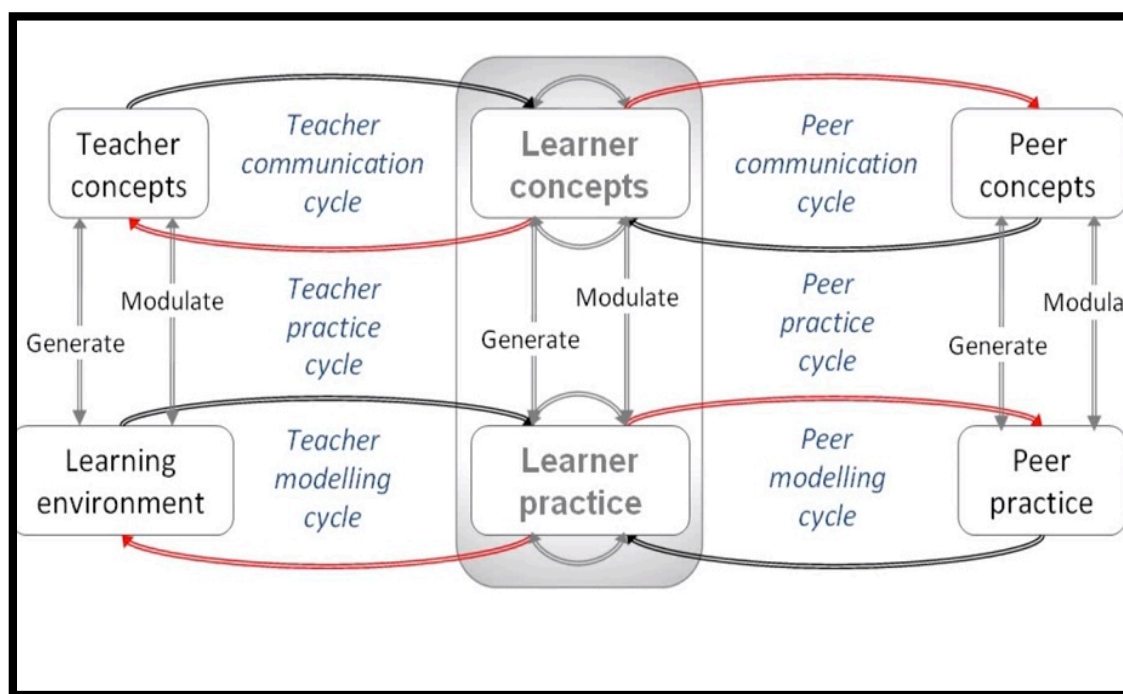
Teacher concepts

Teacher communication cycle

Learner concepts

Peer communication cycle

Peer concepts

Modulate

Generate

Teacher practice cycle

Modulate

Generate

Peer practice cycle

Generate

Modula

Learning environment

Teacher modelling cycle

Learner practice

Peer modelling cycle

Peer practice